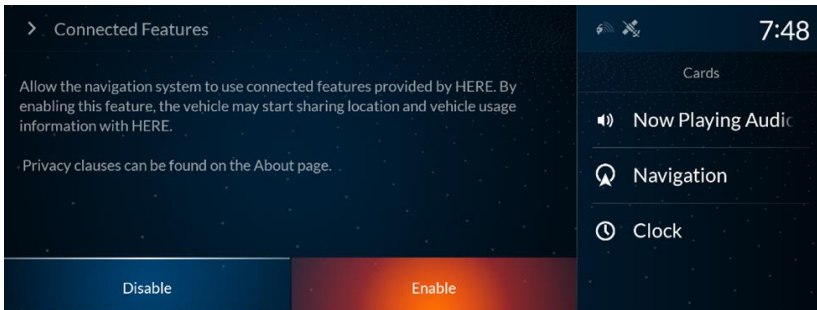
> Connected Features

Allow the navigation system to use connected features provided by HERE. By enabling this feature, the vehicle may start sharing location and vehicle usage information with HERE.

Privacy clauses can be found on the About page.

Disable

Enable

7:48

Cards

Now Playing Audic

Navigation

Clock